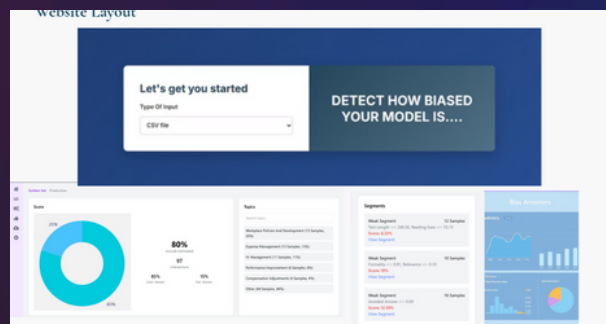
Website Layout

Let's get you started

Type Of Input

CSV file

DETECT HOW BIASED YOUR MODEL IS....

Score

25%

80%

97

85%

15%

65%

Topic

Workplace Policies And Development (13 Samples, 20%)

Expense Management (11 Samples, 17%)

IT Management (11 Samples, 17%)

Performance Improvement (8 Samples, 8%)

Compensation Adjustments (6 Samples, 9%)

Other (40 Samples, 40%)

Segments

Weak Segment

12 Samples

Score: 8.33%

View Segment

Weak Segment

10 Samples

Score: 10%

View Segment

Weak Segment

16 Samples

Score: 12.50%

View Segment

Bias Analytics